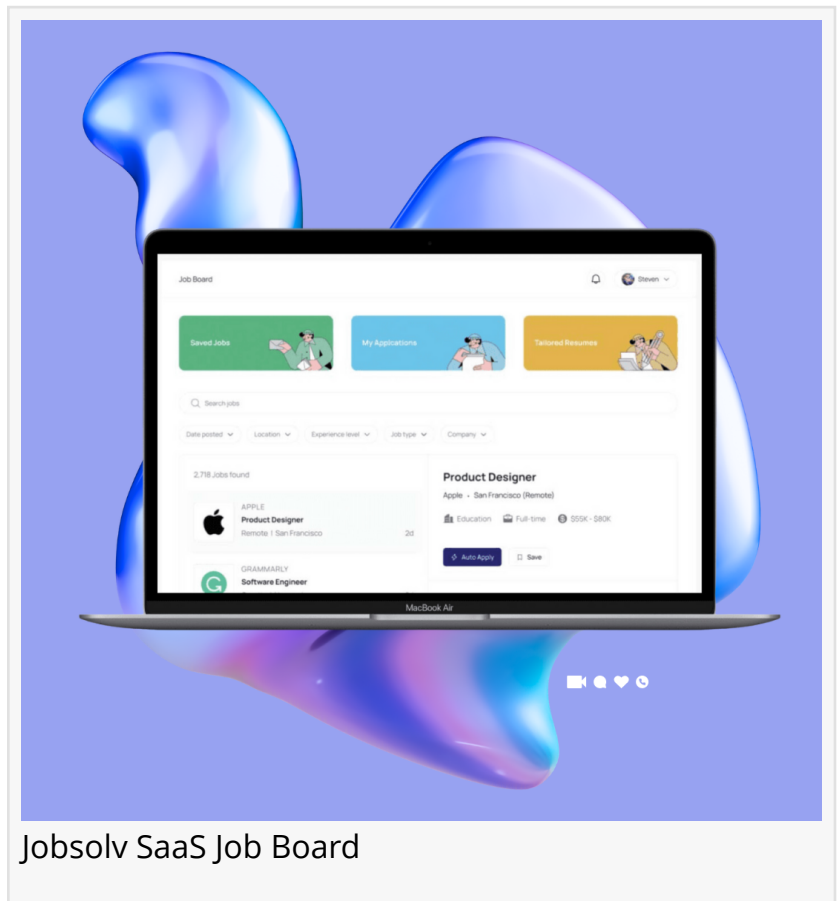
Job Board

Steven

Saved Jobs

My Applications

Tailored Resumes

Search jobs

Date posted

Location

Experience level

Job type

Company

2,718 Jobs found

APPLE

Product Designer

Remote | San Francisco

2d

GRAMMARLY

Software Engineer

Product Designer

Apple • San Francisco (Remote)

Education

Full-time

$55K - $80K

Auto Apply

Save

MacBook Air

Jobsolv SaaS Job Board